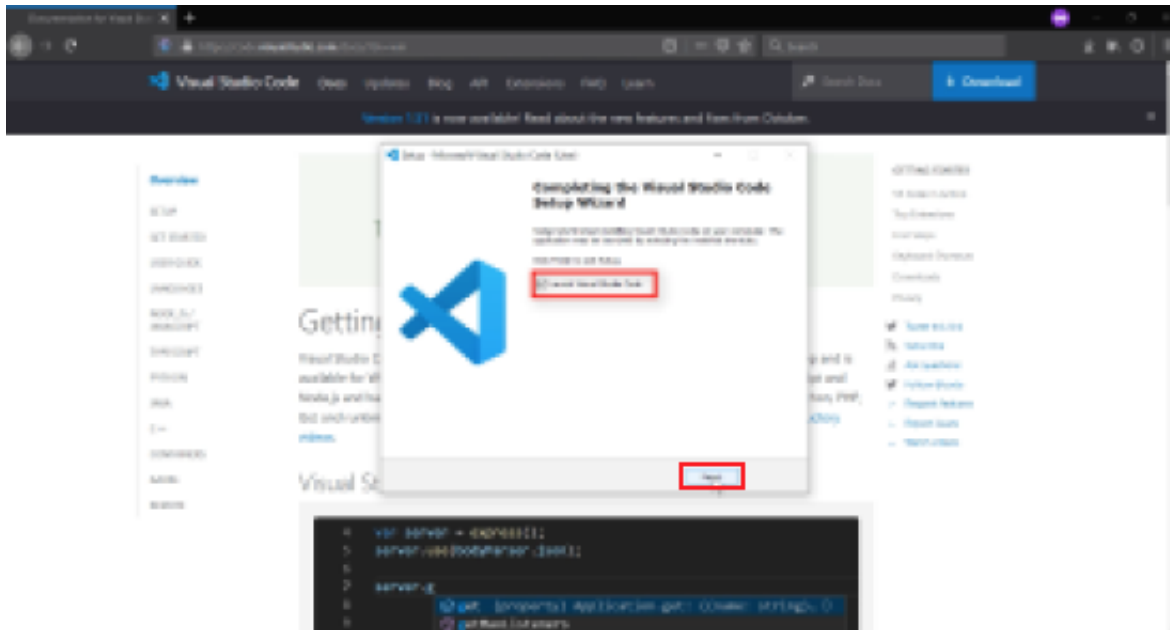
Documentation for Visual Studio

Visual Studio Code Docs Updates Blog API Extensions FAQ Learn

Search Docs

Download

Version 1.51 is now available! Read about the new features and fixes from October.

Overview

SETUP

GET STARTED

USER GUIDE

LANGUAGES

NODE.JS / JAVASCRIPT

TYPESCRIPT

PYTHON

JAVA

C++

CONTAINERS

AZURE

REMOTE

Setup - Microsoft Visual Studio Code (User)

Completing the Visual Studio Code Setup Wizard

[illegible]

Click Finish to exit Setup.

Launch Visual Studio Code

Finish

Gettin

Visual Studio C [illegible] and is available for W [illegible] and Node.js and ha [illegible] PHP, Go) and runt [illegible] videos.

Visual St

GETTING STARTED

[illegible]

Tweet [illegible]

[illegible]

Ask questions

Follow @code

Request features

Report issues

Watch videos

var server = express();
server.use(bodyParser.json());

server.g
get (property) Application.get: (name: string)
getMaxListeners